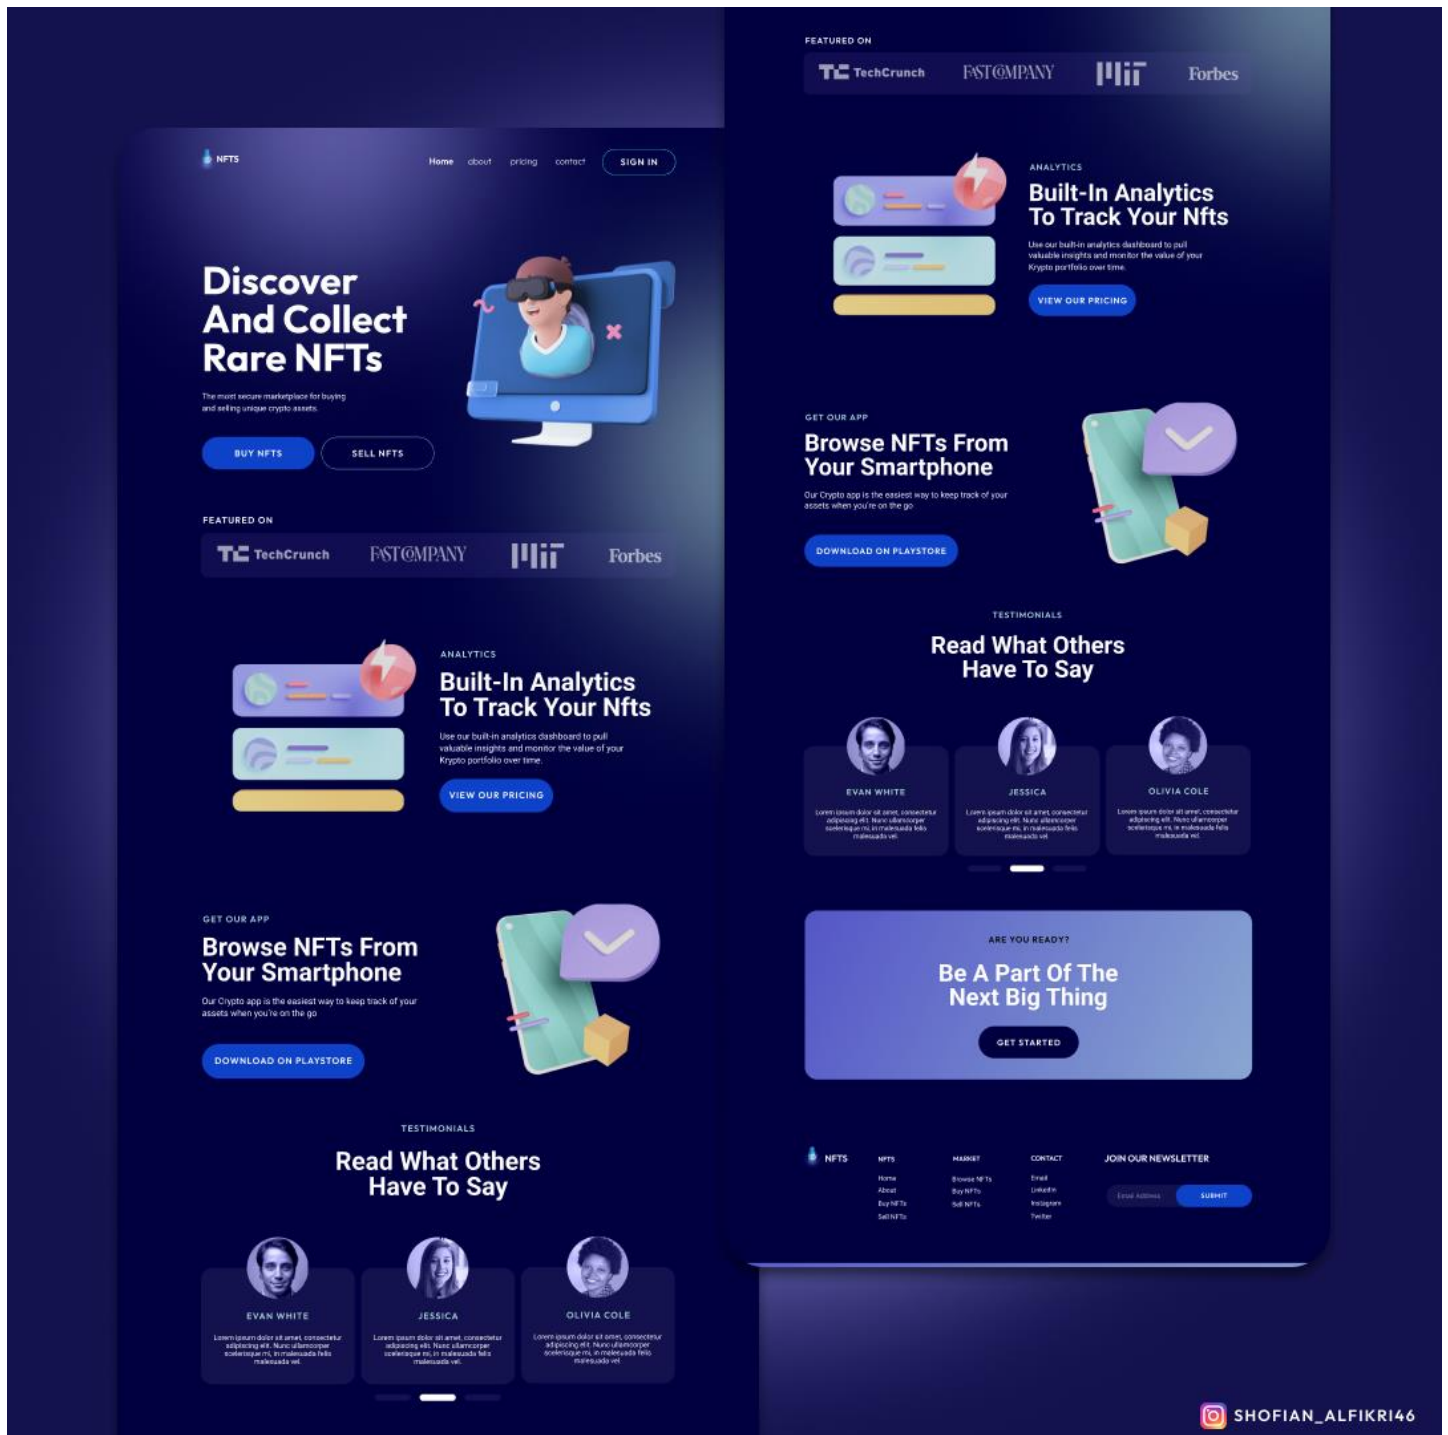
NFTS

Home about pricing contact SIGN IN

Discover And Collect Rare NFTs

The most secure marketplace for buying and selling unique crypto assets.

BUY NFTS SELL NFTS

FEATURED ON

TechCrunch FASTCOMPANY MIT Forbes

ANALYTICS

Built-In Analytics To Track Your Nfts

Use our built-in analytics dashboard to pull valuable insights and monitor the value of your Krypto portfolio over time.

VIEW OUR PRICING

GET OUR APP

Browse NFTs From Your Smartphone

Our Crypto app is the easiest way to keep track of your assets when you're on the go

DOWNLOAD ON PLAYSTORE

TESTIMONIALS

Read What Others Have To Say

EVAN WHITE

Lorem ipsum dolor sit amet, consectetur adipiscing elit. Nunc ullamcorper scelerisque mi, in malesuada felis malesuada vel.

JESSICA

Lorem ipsum dolor sit amet, consectetur adipiscing elit. Nunc ullamcorper scelerisque mi, in malesuada felis malesuada vel.

OLIVIA COLE

Lorem ipsum dolor sit amet, consectetur adipiscing elit. Nunc ullamcorper scelerisque mi, in malesuada felis malesuada vel.

FEATURED ON

TechCrunch FASTCOMPANY MIT Forbes

ANALYTICS

Built-In Analytics To Track Your Nfts

Use our built-in analytics dashboard to pull valuable insights and monitor the value of your Krypto portfolio over time.

VIEW OUR PRICING

GET OUR APP

Browse NFTs From Your Smartphone

Our Crypto app is the easiest way to keep track of your assets when you're on the go

DOWNLOAD ON PLAYSTORE

TESTIMONIALS

Read What Others Have To Say

EVAN WHITE

Lorem ipsum dolor sit amet, consectetur adipiscing elit. Nunc ullamcorper scelerisque mi, in malesuada felis malesuada vel.

JESSICA

Lorem ipsum dolor sit amet, consectetur adipiscing elit. Nunc ullamcorper scelerisque mi, in malesuada felis malesuada vel.

OLIVIA COLE

Lorem ipsum dolor sit amet, consectetur adipiscing elit. Nunc ullamcorper scelerisque mi, in malesuada felis malesuada vel.

ARE YOU READY?

Be A Part Of The Next Big Thing

GET STARTED

NFTS

NFTS
Home
About
Buy NFTs
Sell NFTs

MARKET
Browse NFTs
Buy NFTs
Sell NFTs

CONTACT
Email
LinkedIn
Instagram
Twitter

JOIN OUR NEWSLETTER

Email Address SUBMIT

SHOFIAN_ALFIKRI46